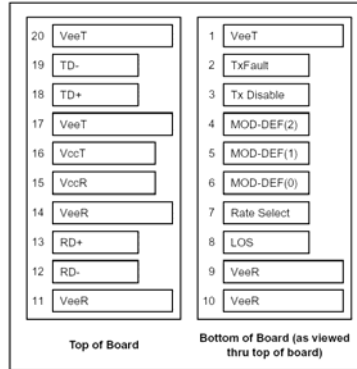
| | |
|---|---|
| 20 | VeeT |
| 19 | TD- |
| 18 | TD+ |
| 17 | VeeT |
| 16 | VccT |
| 15 | VccR |
| 14 | VeeR |
| 13 | RD+ |
| 12 | RD- |
| 11 | VeeR |

Top of Board

| | |
|---|---|
| 1 | VeeT |
| 2 | TxFault |
| 3 | Tx Disable |
| 4 | MOD-DEF(2) |
| 5 | MOD-DEF(1) |
| 6 | MOD-DEF(0) |
| 7 | Rate Select |
| 8 | LOS |
| 9 | VeeR |
| 10 | VeeR |

Bottom of Board (as viewed thru top of board)